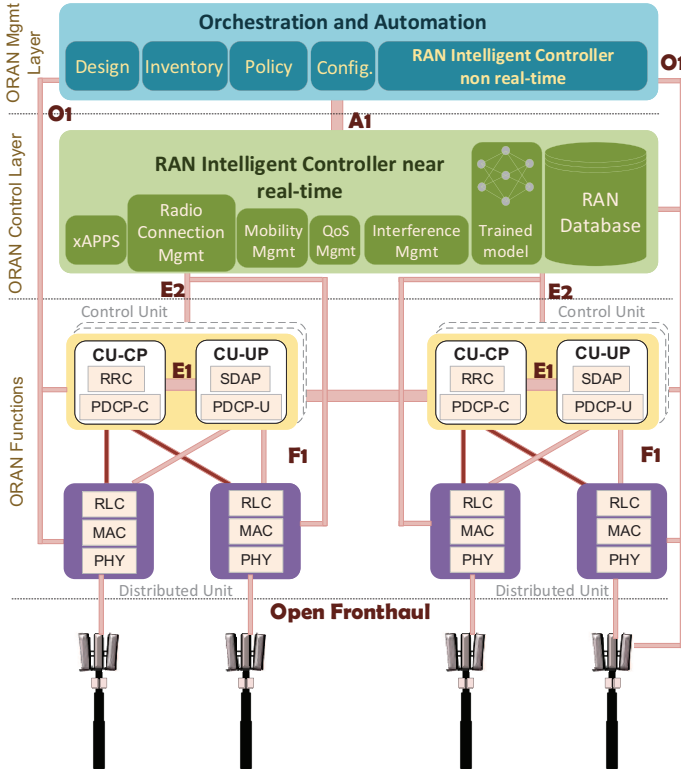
ORAN Mgmt Layer

Orchestration and Automation

Design

Inventory

Policy

Config.

RAN Intelligent Controller non real-time

O1

O1

A1

ORAN Control Layer

RAN Intelligent Controller near real-time

xAPPS

Radio Connection Mgmt

Mobility Mgmt

QoS Mgmt

Interference Mgmt

Trained model

RAN Database

E2

E2

Control Unit

Control Unit

ORAN Functions

CU-CP

RRC

PDCP-C

E1

CU-UP

SDAP

PDCP-U

CU-CP

RRC

PDCP-C

E1

CU-UP

SDAP

PDCP-U

F1

F1

RLC

MAC

PHY

RLC

MAC

PHY

RLC

MAC

PHY

RLC

MAC

PHY

Distributed Unit

Distributed Unit

Open Fronthaul